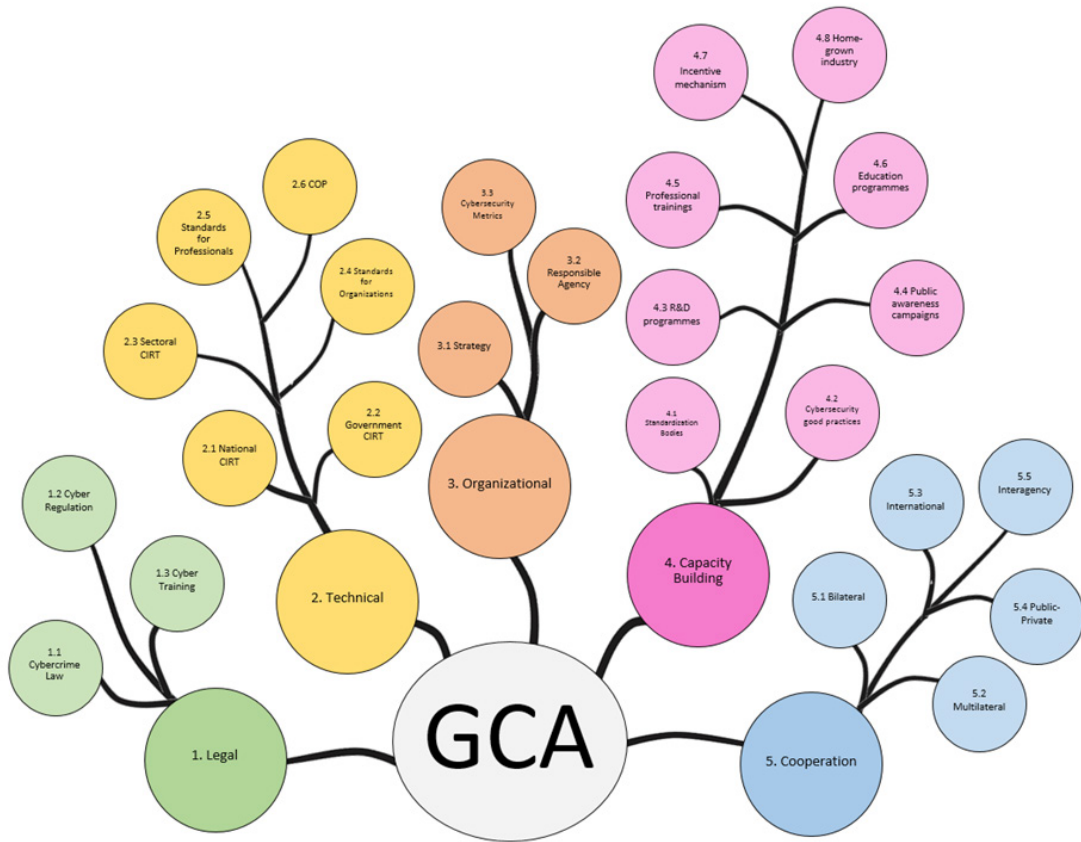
4.7 Incentive mechanism

4.8 Home-grown industry

4.6 Education programmes

4.5 Professional trainings

2.6 COP

3.3 Cybersecurity Metrics

2.5 Standards for Professionals

3.2 Responsible Agency

2.4 Standards for Organizations

4.4 Public awareness campaigns

4.3 R&D programmes

2.3 Sectoral CIRT

3.1 Strategy

4.2 Cybersecurity good practices

4.1 Standardization Bodies

2.2 Government CIRT

2.1 National CIRT

3. Organizational

5.5 Interagency

5.3 International

1.2 Cyber Regulation

4. Capacity Building

1.3 Cyber Training

2. Technical

5.1 Bilateral

5.4 Public-Private

1.1 Cybercrime Law

5.2 Multilateral

GCA

1. Legal

5. Cooperation